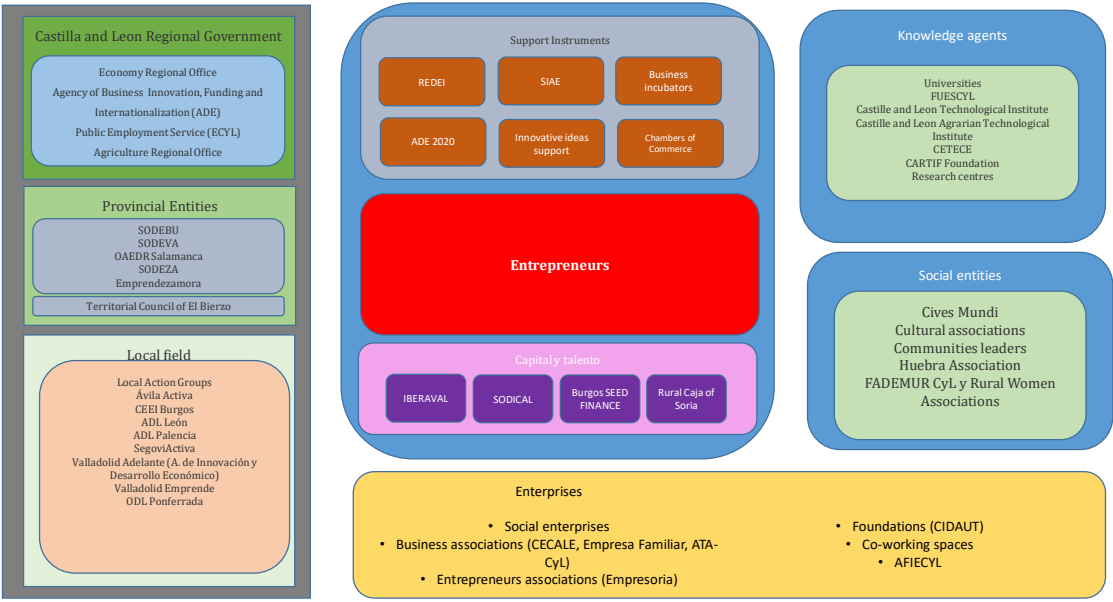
Castilla and Leon Regional Government

Economy Regional Office
Agency of Business Innovation, Funding and Internationalization (ADE)
Public Employment Service (ECYL)
Agriculture Regional Office

Provincial Entities

SODEBU
SODEVA
OAEDR Salamanca
SODEZA
Emprendezamora

Territorial Council of El Bierzo

Local field

Local Action Groups
Ávila Activa
CEEI Burgos
ADL León
ADL Palencia
SegoviActiva
Valladolid Adelante (A. de Innovación y Desarrollo Económico)
Valladolid Emprende
ODL Ponferrada

Support Instruments

REDEI
SIAE
Business incubators
ADE 2020
Innovative ideas support
Chambers of Commerce

Entrepreneurs

Capital y talento

IBERAVAL
SODICAL
Burgos SEED FINANCE
Rural Caja of Soria

Knowledge agents

Universities
FUESCYL
Castille and Leon Technological Institute
Castille and Leon Agrarian Technological Institute
CETECE
CARTIF Foundation
Research centres

Social entities

Cives Mundi
Cultural associations
Communities leaders
Huebra Association
FADEMUR CyL y Rural Women Associations

Enterprises

• Social enterprises
• Business associations (CECALE, Empresa Familiar, ATA-CyL)
• Entrepreneurs associations (Empresoria)

• Foundations (CIDAUT)
• Co-working spaces
• AFIECYL